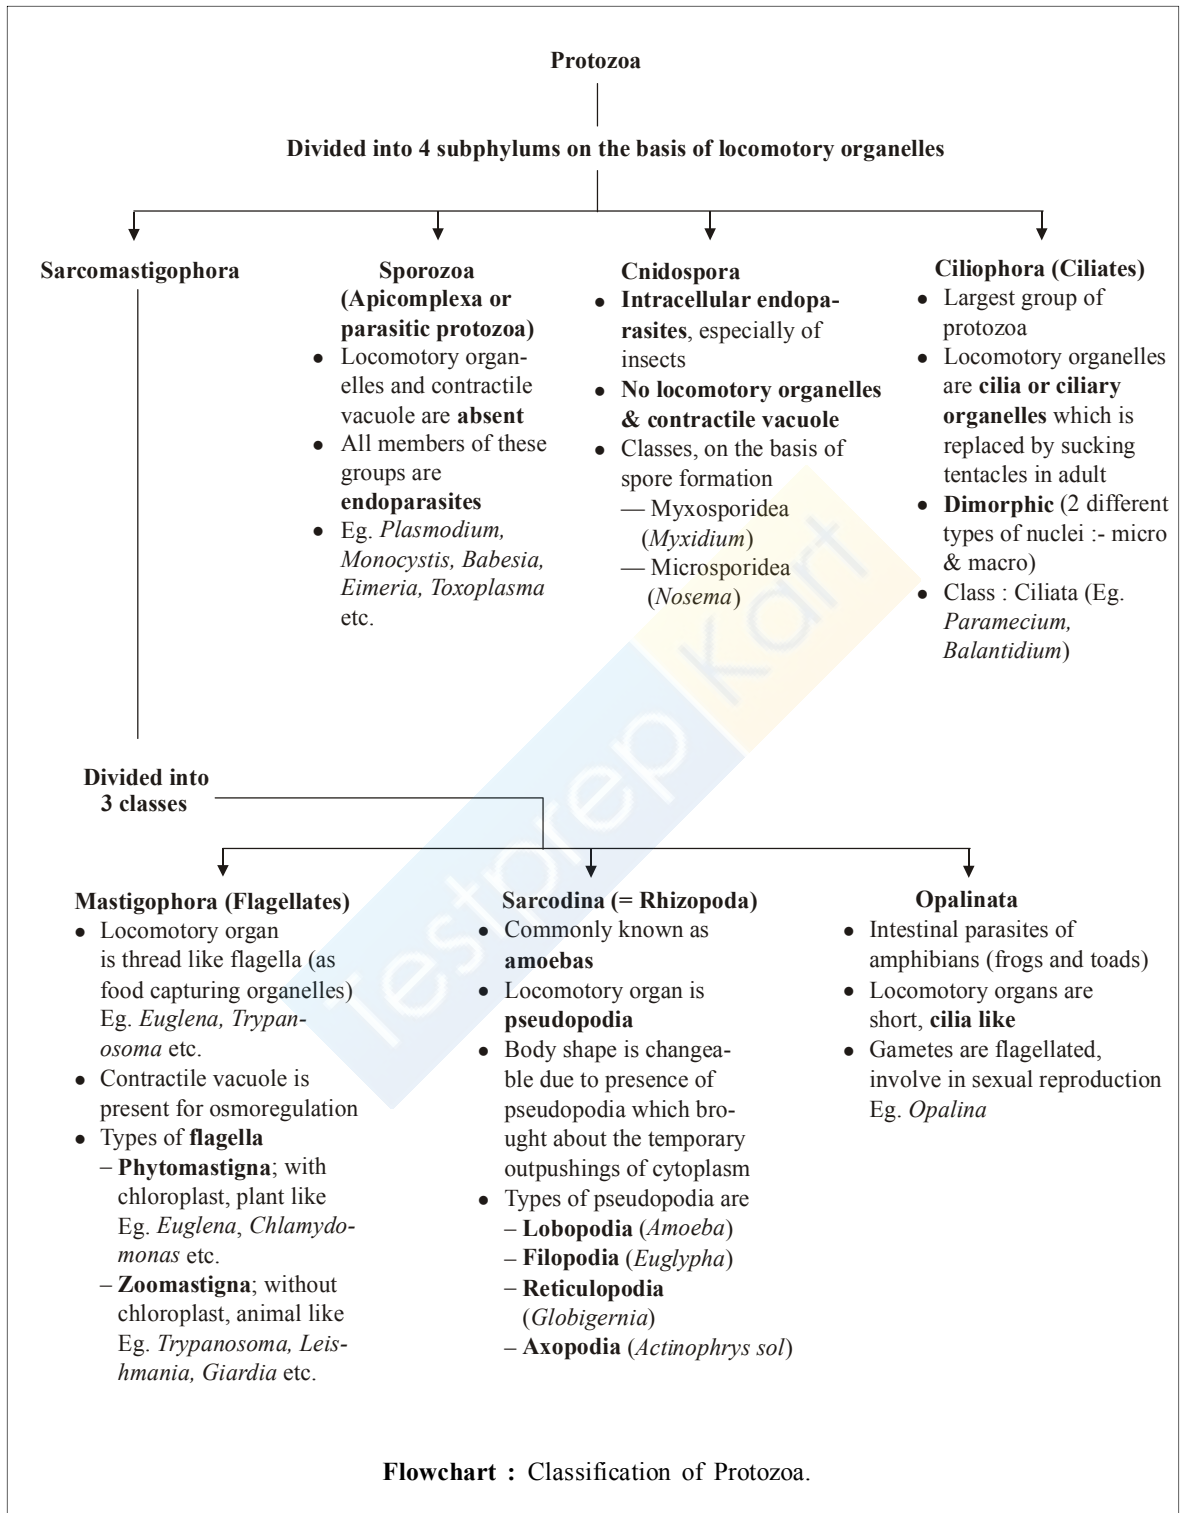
Protozoa

Divided into 4 subphylums on the basis of locomotory organelles

Sarcomastigophora

Sporozoa (Apicomplexa or parasitic protozoa)
• Locomotory organelles and contractile vacuole are absent
• All members of these groups are endoparasites
• Eg. *Plasmodium, Monocystis, Babesia, Eimeria, Toxoplasma* etc.

Cnidospora
• Intracellular endoparasites, especially of insects
• No locomotory organelles & contractile vacuole
• Classes, on the basis of spore formation
— Myxosporidea (*Myxidium*)
— Microsporidea (*Nosema*)

Ciliophora (Ciliates)
• Largest group of protozoa
• Locomotory organelles are cilia or ciliary organelles which is replaced by sucking tentacles in adult
• Dimorphic (2 different types of nuclei :- micro & macro)
• Class : Ciliata (Eg. *Paramecium, Balantidium*)

Divided into 3 classes

Mastigophora (Flagellates)
• Locomotory organ is thread like flagella (as food capturing organelles) Eg. *Euglena, Trypanosoma* etc.
• Contractile vacuole is present for osmoregulation
• Types of flagella
– Phytomastigna; with chloroplast, plant like Eg. *Euglena*, *Chlamydomonas* etc.
– Zoomastigna; without chloroplast, animal like Eg. *Trypanosoma, Leishmania, Giardia* etc.

Sarcodina (= Rhizopoda)
• Commonly known as amoebas
• Locomotory organ is pseudopodia
• Body shape is changeable due to presence of pseudopodia which brought about the temporary outpushings of cytoplasm
• Types of pseudopodia are
– Lobopodia (*Amoeba*)
– Filopodia (*Euglypha*)
– Reticulopodia (*Globigernia*)
– Axopodia (*Actinophrys sol*)

Opalinata
• Intestinal parasites of amphibians (frogs and toads)
• Locomotory organs are short, cilia like
• Gametes are flagellated, involve in sexual reproduction Eg. *Opalina*

Flowchart : Classification of Protozoa.